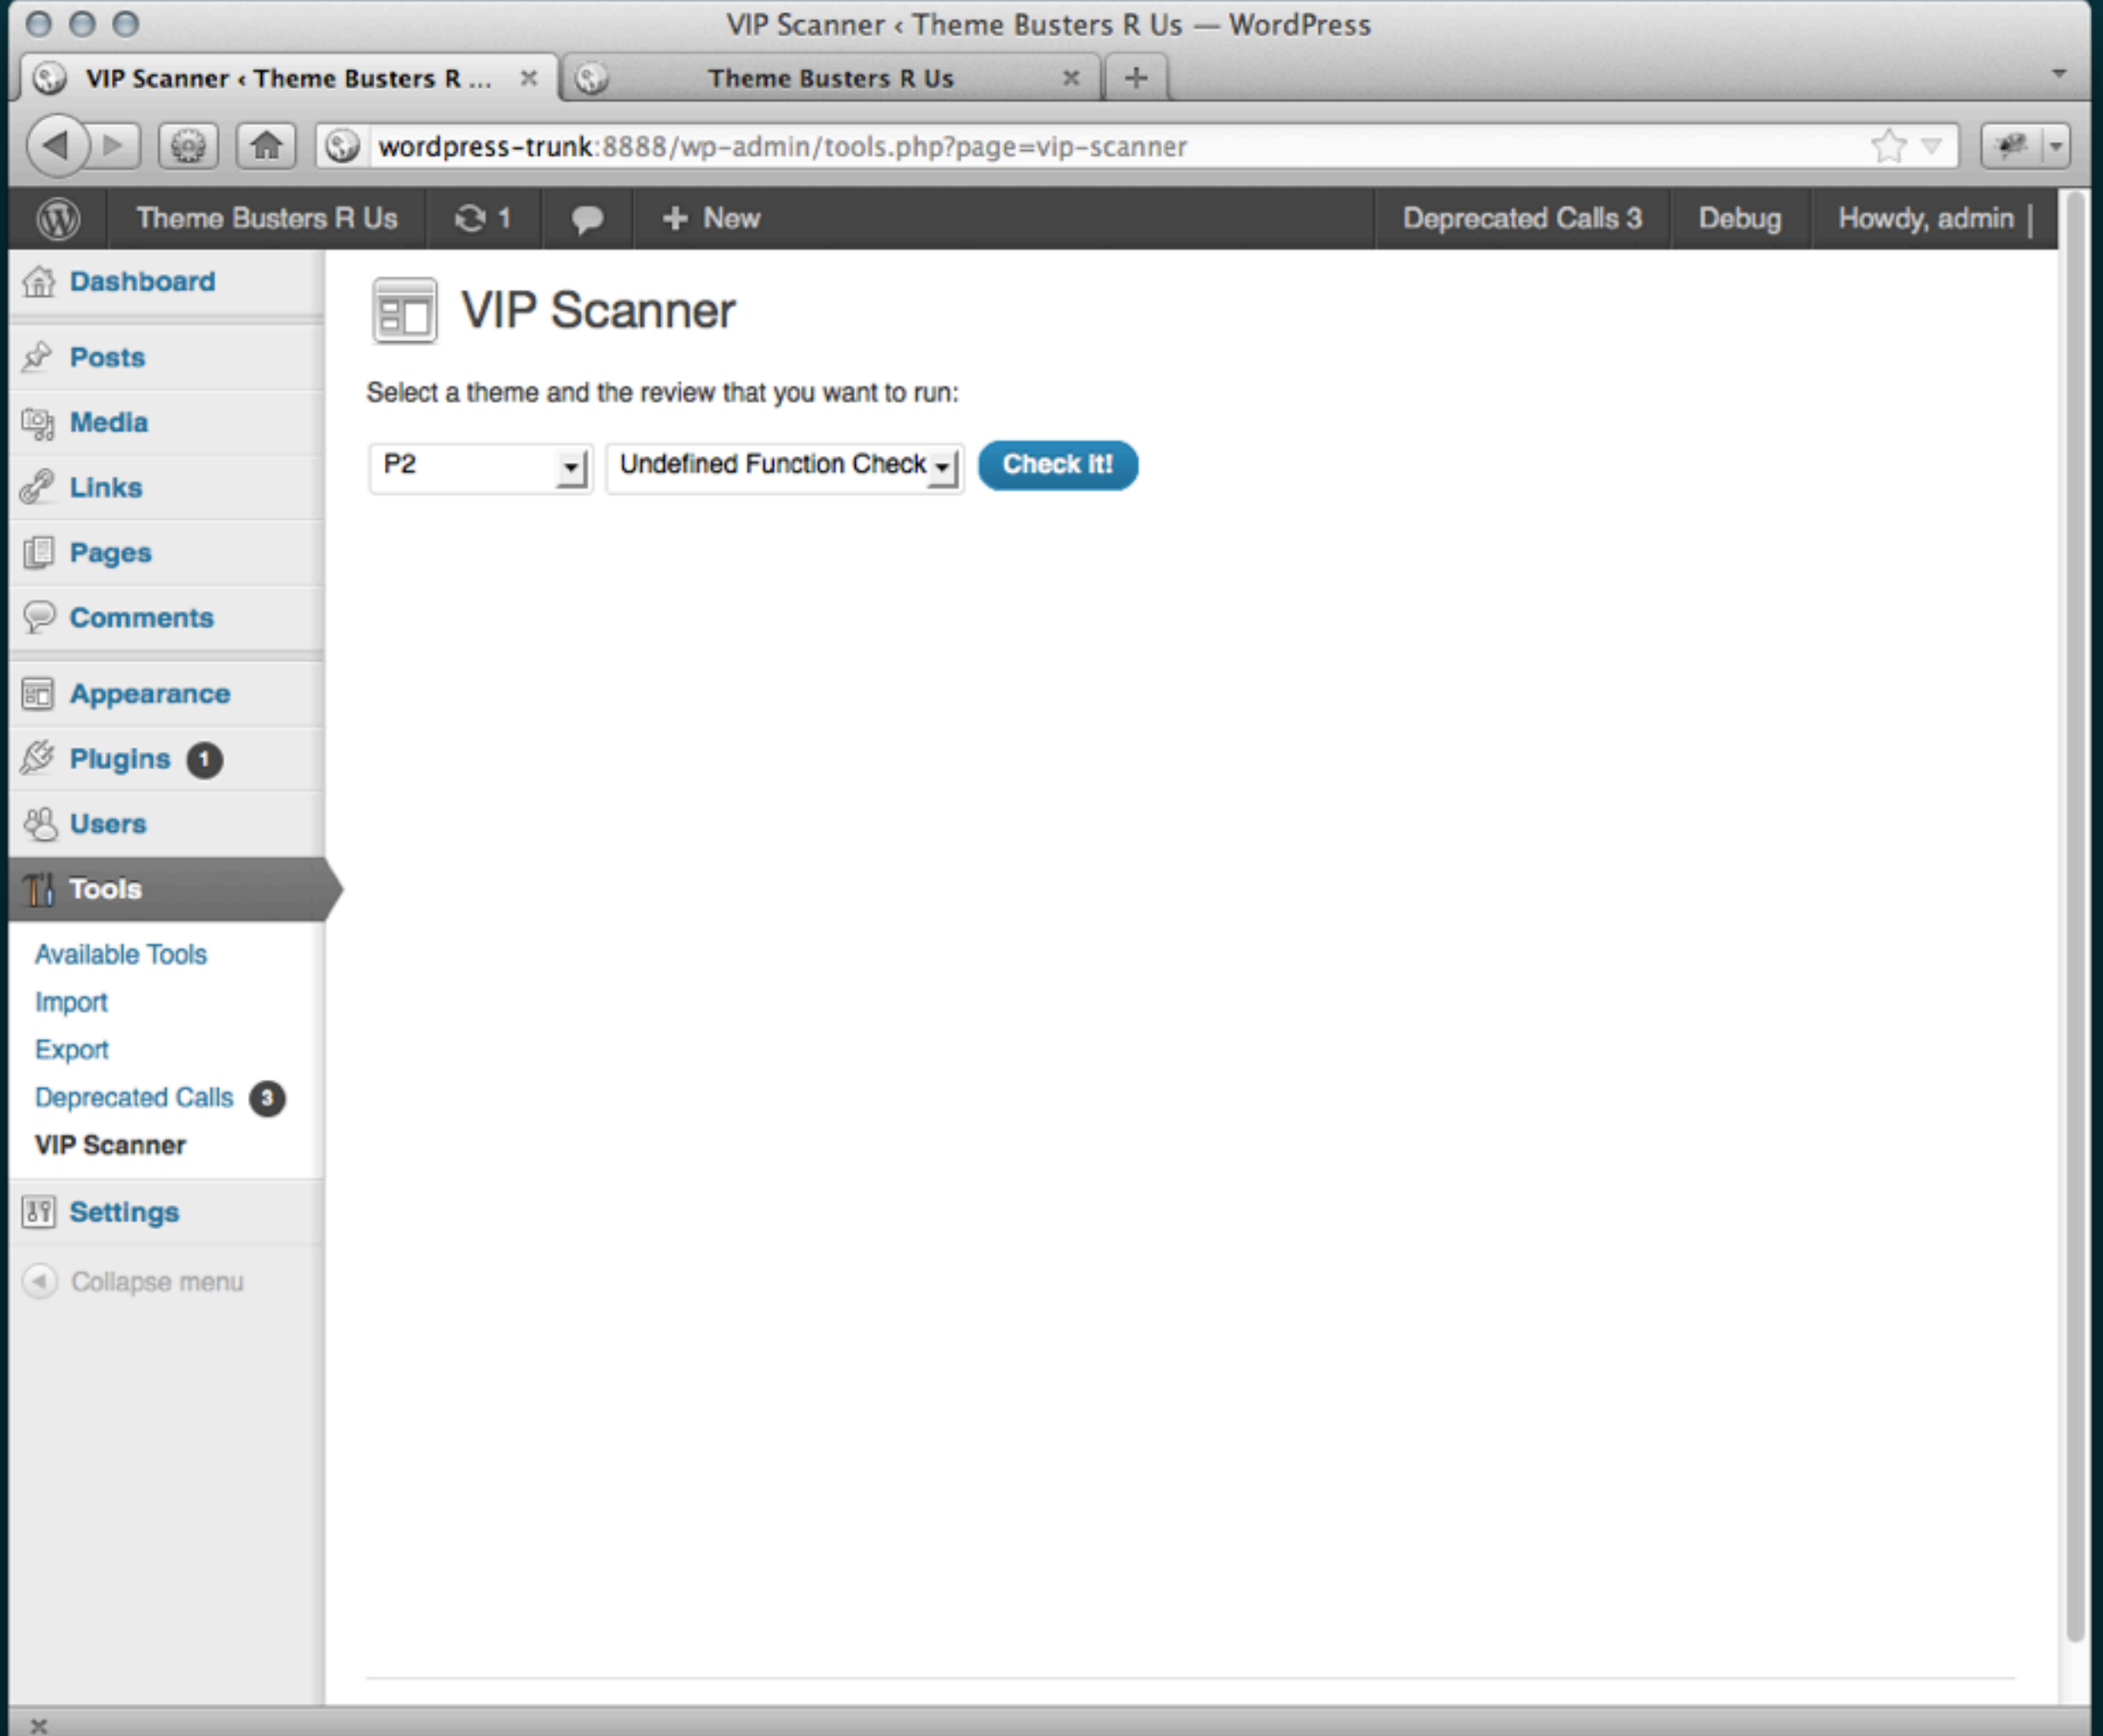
VIP Scanner ‹ Theme Busters R Us — WordPress

VIP Scanner ‹ Theme Busters R ... ×

Theme Busters R Us ×

+

wordpress-trunk:8888/wp-admin/tools.php?page=vip-scanner

Theme Busters R Us

1

New

Deprecated Calls 3

Debug

Howdy, admin

Dashboard

Posts

Media

Links

Pages

Comments

Appearance

Plugins 1

Users

Tools

Available Tools

Import

Export

Deprecated Calls 3

VIP Scanner

Settings

Collapse menu

VIP Scanner

Select a theme and the review that you want to run:

P2

Undefined Function Check

Check it!